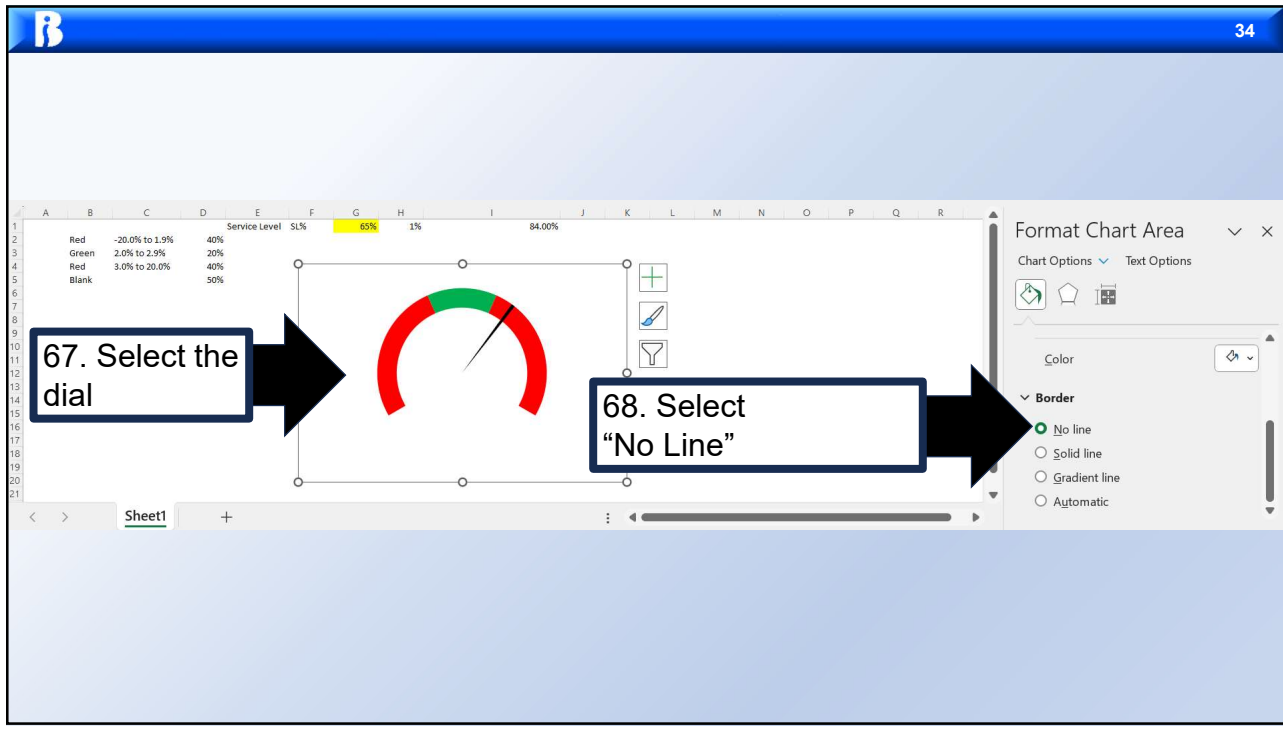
34

| | A | B | C | D | E | F | G | H | I | J | K | L | M | N | O | P | Q | R |
|---|---|---|---|---|---|---|---|---|---|---|---|---|---|---|---|---|---|---|
| 1 | | | | | Service Level | SL% | 65% | 1% | 84.00% | | | | | | | | | |
| 2 | | Red | -20.0% to 1.9% | 40% | | | | | | | | | | | | | | |
| 3 | | Green | 2.0% to 2.9% | 20% | | | | | | | | | | | | | | |
| 4 | | Red | 3.0% to 20.0% | 40% | | | | | | | | | | | | | | |
| 5 | | Blank | | 50% | | | | | | | | | | | | | | |

67. Select the dial

68. Select "No Line"

Sheet1 +

Format Chart Area

Chart Options Text Options

Color

Border

No line

Solid line

Gradient line

Automatic